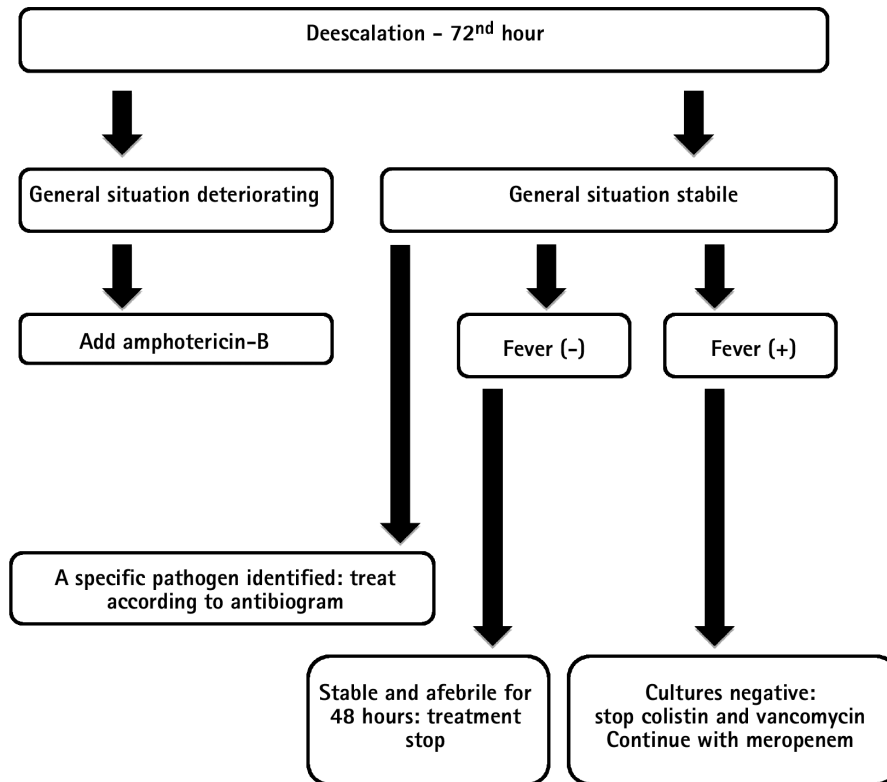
Deescalation - 72$^{nd}$ hour

General situation deteriorating

General situation stabile

Add amphotericin-B

Fever (-)

Fever (+)

A specific pathogen identified: treat according to antibiogram

Stable and afebrile for 48 hours: treatment stop

Cultures negative: stop colistin and vancomycin Continue with meropenem